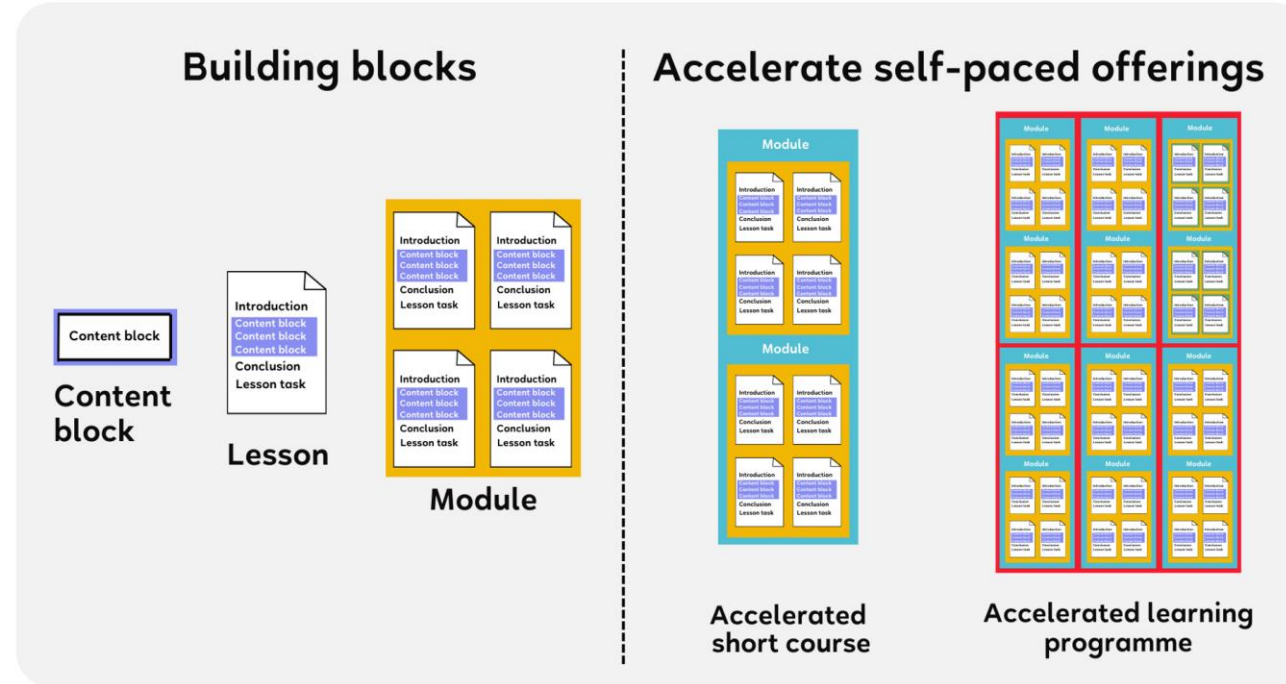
Building blocks

Content block

Content block

Introduction
Content block
Content block
Content block
Conclusion
Lesson task

Lesson

Introduction
Content block
Content block
Content block
Conclusion
Lesson task

Introduction
Content block
Content block
Content block
Conclusion
Lesson task

Introduction
Content block
Content block
Content block
Conclusion
Lesson task

Introduction
Content block
Content block
Content block
Conclusion
Lesson task

Module

Accelerate self-paced offerings

Module

Introduction
Content block
Content block
Content block
Conclusion
Lesson task

Introduction
Content block
Content block
Content block
Conclusion
Lesson task

Introduction
Content block
Content block
Content block
Conclusion
Lesson task

Introduction
Content block
Content block
Content block
Conclusion
Lesson task

Module

Introduction
Content block
Content block
Content block
Conclusion
Lesson task

Introduction
Content block
Content block
Content block
Conclusion
Lesson task

Introduction
Content block
Content block
Content block
Conclusion
Lesson task

Introduction
Content block
Content block
Content block
Conclusion
Lesson task

Accelerated short course

Module Module Module
Module Module Module
Module Module Module
Module Module Module

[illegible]

Accelerated learning programme